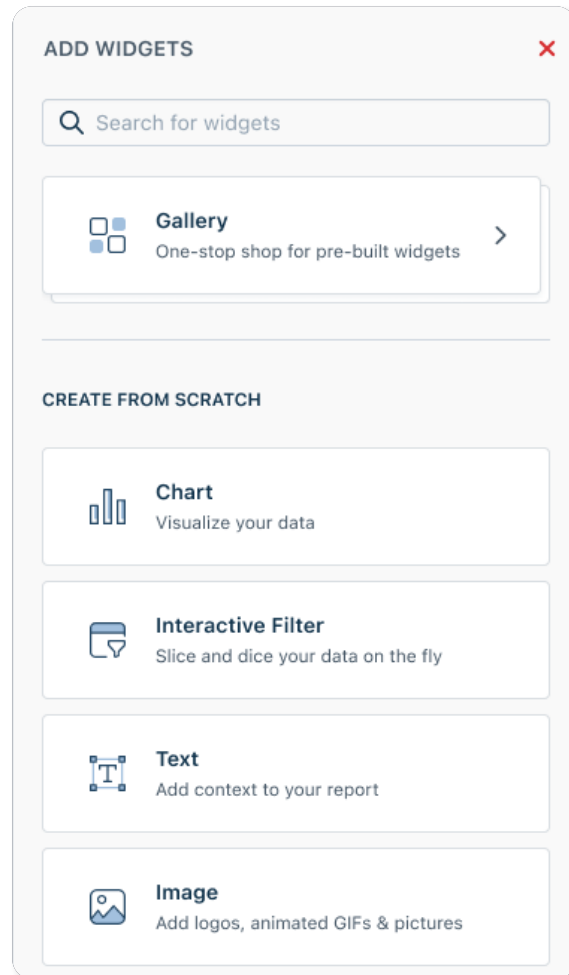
ADD WIDGETS

Search for widgets

Gallery
One-stop shop for pre-built widgets

CREATE FROM SCRATCH

Chart
Visualize your data

Interactive Filter
Slice and dice your data on the fly

Text
Add context to your report

Image
Add logos, animated GIFs & pictures